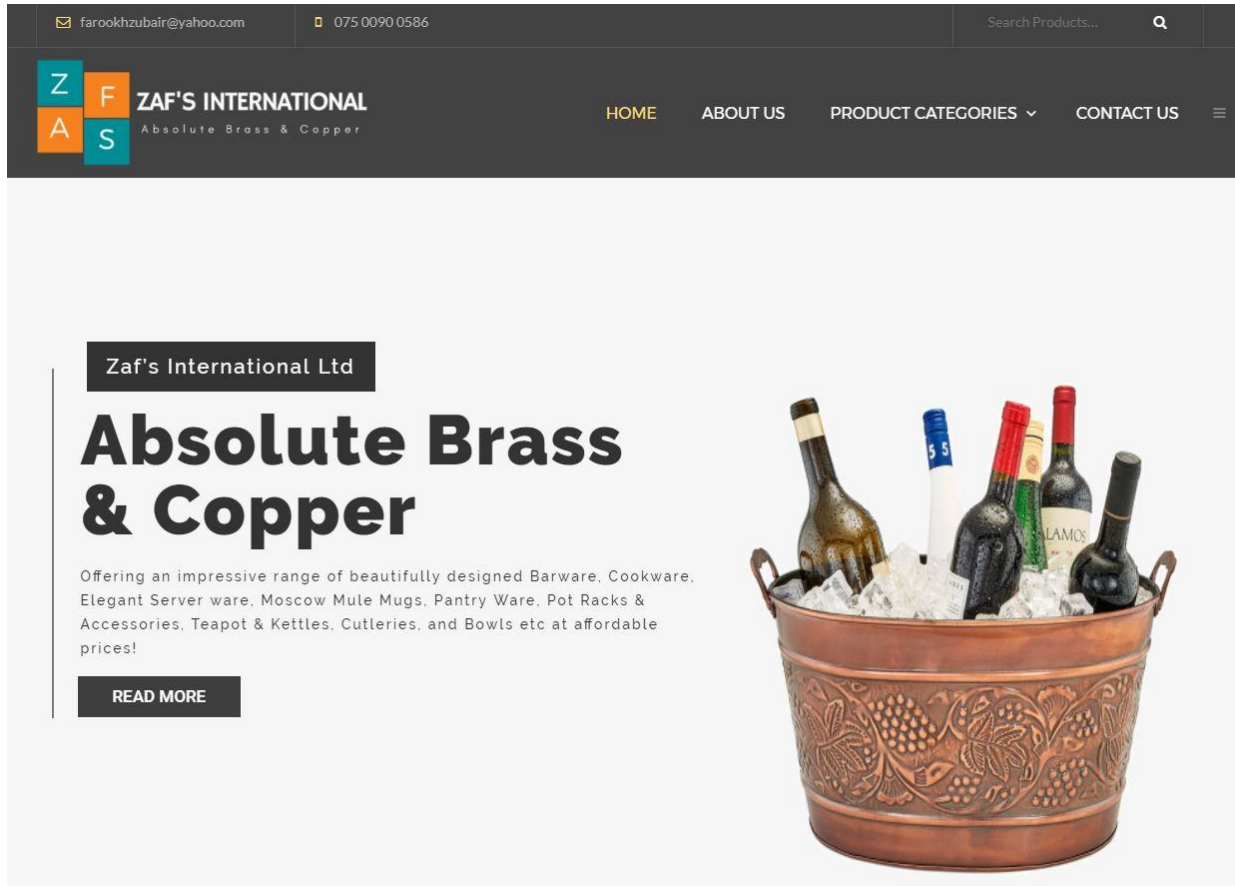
farookhzubair@yahoo.com

075 0090 0586

Search Products...

Z F A S

ZAF'S INTERNATIONAL
Absolute Brass & Copper

HOME ABOUT US PRODUCT CATEGORIES CONTACT US

Zaf's International Ltd

Absolute Brass & Copper

Offering an impressive range of beautifully designed Barware, Cookware, Elegant Server ware, Moscow Mule Mugs, Pantry Ware, Pot Racks & Accessories, Teapot & Kettles, Cutleries, and Bowls etc at affordable prices!

READ MORE

55

ALAMOS